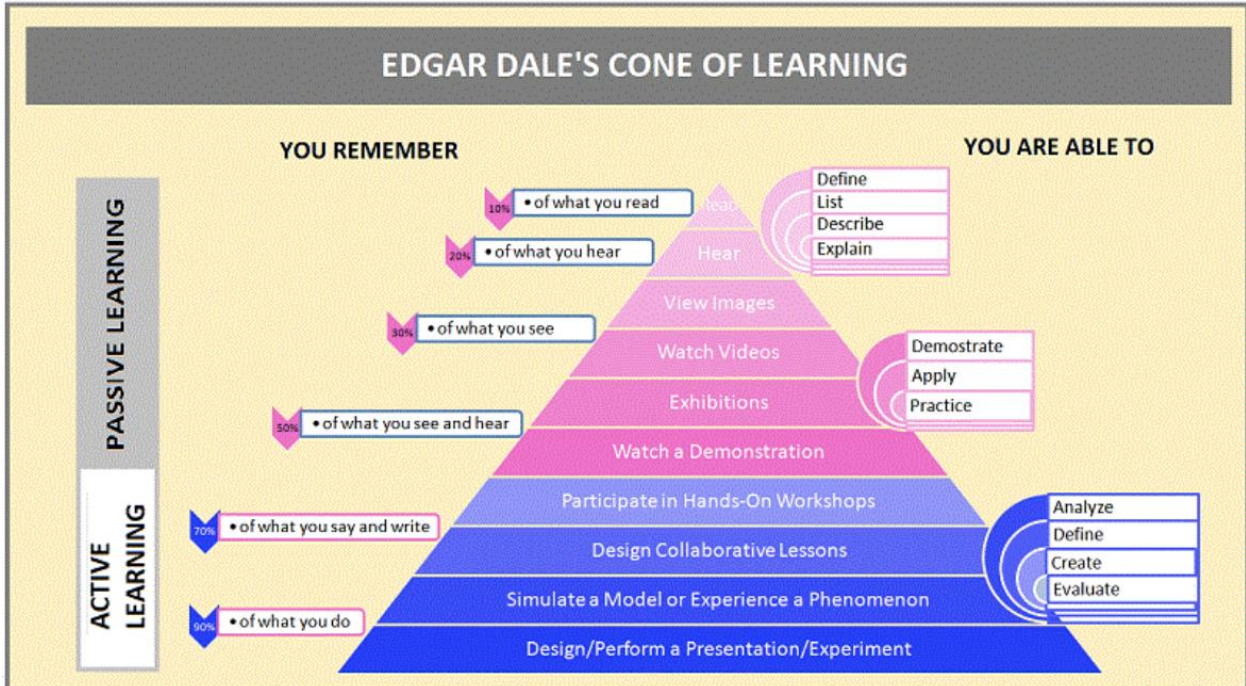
EDGAR DALE'S CONE OF LEARNING

YOU REMEMBER

YOU ARE ABLE TO

PASSIVE LEARNING

ACTIVE LEARNING

10% • of what you read

20% • of what you hear

30% • of what you see

50% • of what you see and hear

70% • of what you say and write

90% • of what you do

Read

Hear

View Images

Watch Videos

Exhibitions

Watch a Demonstration

Participate in Hands-On Workshops

Design Collaborative Lessons

Simulate a Model or Experience a Phenomenon

Design/Perform a Presentation/Experiment

Define

List

Describe

Explain

Demostrate

Apply

Practice

Analyze

Define

Create

Evaluate